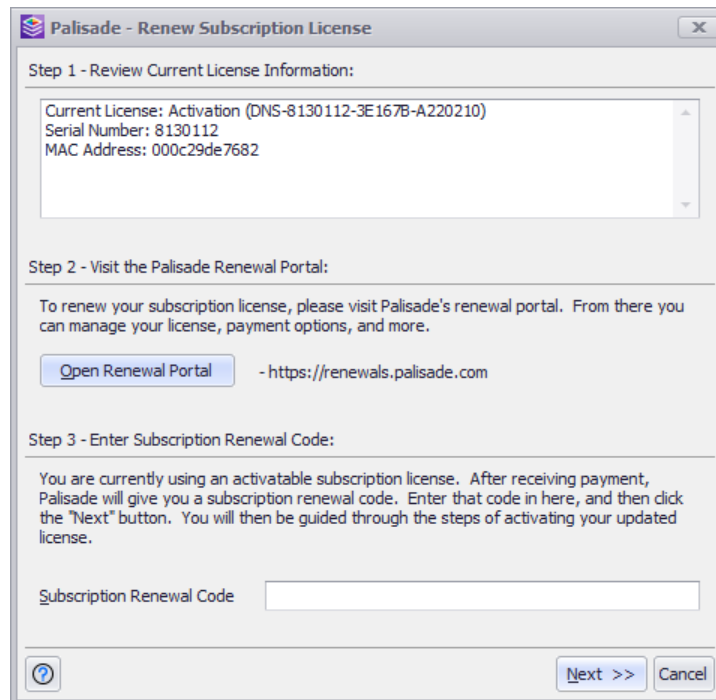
Palisade - Renew Subscription License

Step 1 - Review Current License Information:

Current License: Activation (DNS-8130112-3E167B-A220210)
Serial Number: 8130112
MAC Address: 000c29de7682

Step 2 - Visit the Palisade Renewal Portal:

To renew your subscription license, please visit Palisade's renewal portal. From there you can manage your license, payment options, and more.

Open Renewal Portal - https://renewals.palisade.com

Step 3 - Enter Subscription Renewal Code:

You are currently using an activatable subscription license. After receiving payment, Palisade will give you a subscription renewal code. Enter that code in here, and then click the "Next" button. You will then be guided through the steps of activating your updated license.

Subscription Renewal Code

Next >> Cancel